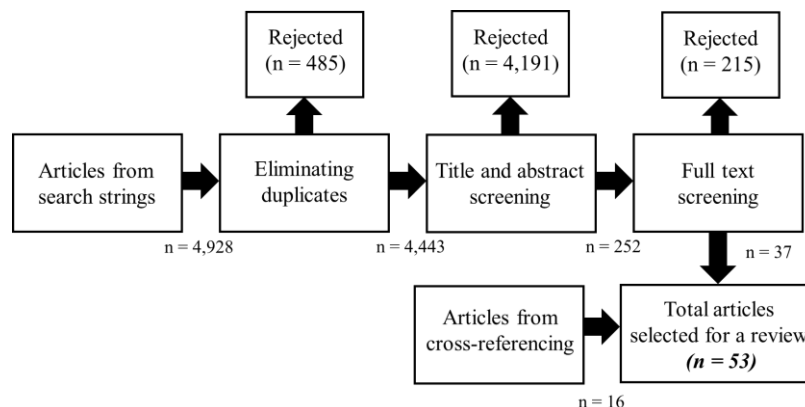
Rejected (n = 485)

Rejected (n = 4,191)

Rejected (n = 215)

Articles from search strings

n = 4,928

Eliminating duplicates

n = 4,443

Title and abstract screening

n = 252

Full text screening

n = 37

Articles from cross-referencing

n = 16

Total articles selected for a review
***(n = 53)***